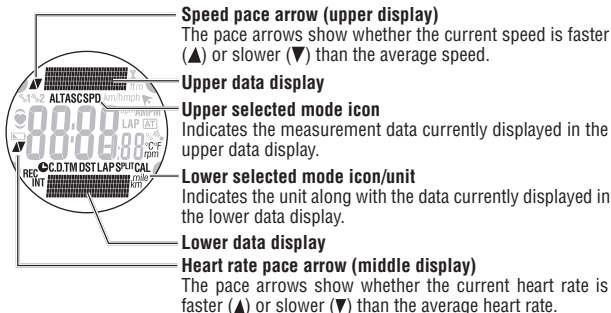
Speed pace arrow (upper display)
The pace arrows show whether the current speed is faster (▲) or slower (▼) than the average speed.

Upper data display

Upper selected mode icon
Indicates the measurement data currently displayed in the upper data display.

Lower selected mode icon/unit
Indicates the unit along with the data currently displayed in the lower data display.

Lower data display

Heart rate pace arrow (middle display)
The pace arrows show whether the current heart rate is faster (▲) or slower (▼) than the average heart rate.

ALTASCSPD km/h mph
LAP AT
C.D.TM DST LAP SPLIT CAL
REC INT
°C °F rpm
mile km
88:88